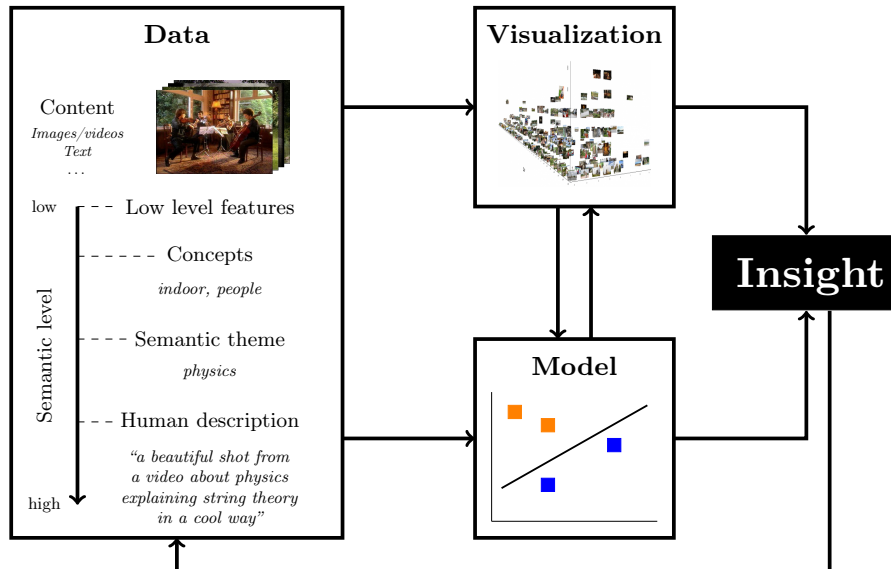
Data

Content
Images/videos
Text
...

low
Low level features
Concepts
indoor, people
Semantic level
Semantic theme
physics
Human description
"a beautiful shot from a video about physics explaining string theory in a cool way"
high

Visualization

Model

Insight